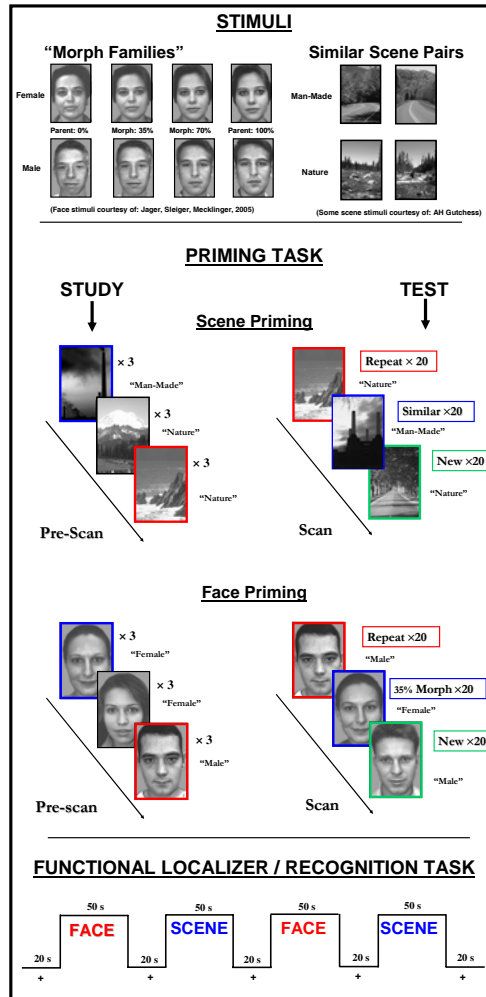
STIMULI

"Morph Families"

Female

Parent: 0%
Morph: 35%
Morph: 70%
Parent: 100%

Male

(Face stimuli courtesy of: Jager, Sleiger, Mecklinger, 2005)

Similar Scene Pairs

Man-Made

Nature

(Some scene stimuli courtesy of: AH Gutchess)

PRIMING TASK

STUDY

TEST

Scene Priming

× 3
"Man-Made"

× 3
"Nature"

× 3
"Nature"

Pre-Scan

Repeat × 20
"Nature"

Similar ×20
"Man-Made"

New ×20
"Nature"

Scan

Face Priming

× 3
"Female"

× 3
"Female"

× 3
"Male"

Pre-scan

Repeat ×20
"Male"

35% Morph ×20
"Female"

New ×20
"Male"

Scan

FUNCTIONAL LOCALIZER / RECOGNITION TASK

20 s
+
50 s
FACE
20 s
+
50 s
SCENE
20 s
+
50 s
FACE
20 s
+
50 s
SCENE
20 s
+